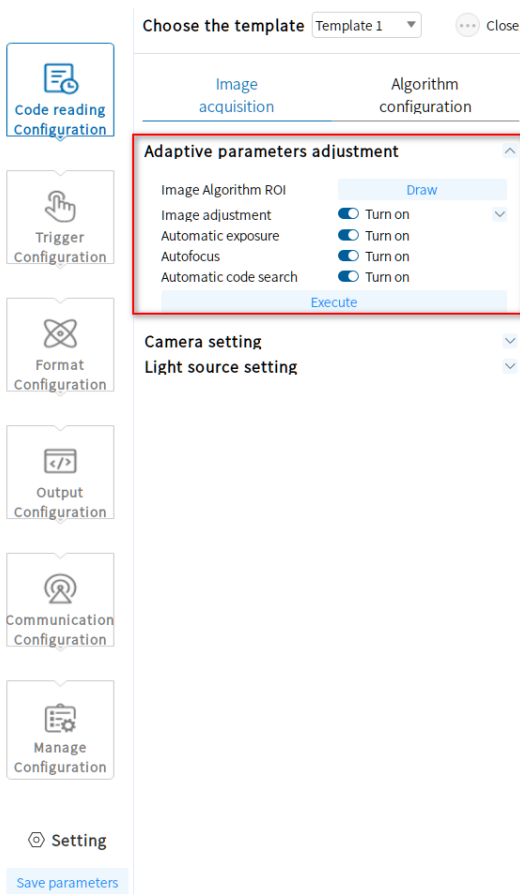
Code reading Configuration

Trigger Configuration

Format Configuration

Output Configuration

Communication Configuration

Manage Configuration

Setting

Save parameters

Choose the template Template 1 Close

Image acquisition

Algorithm configuration

Adaptive parameters adjustment

Image Algorithm ROI Draw

Image adjustment Turn on

Automatic exposure Turn on

Autofocus Turn on

Automatic code search Turn on

Execute

Camera setting

Light source setting